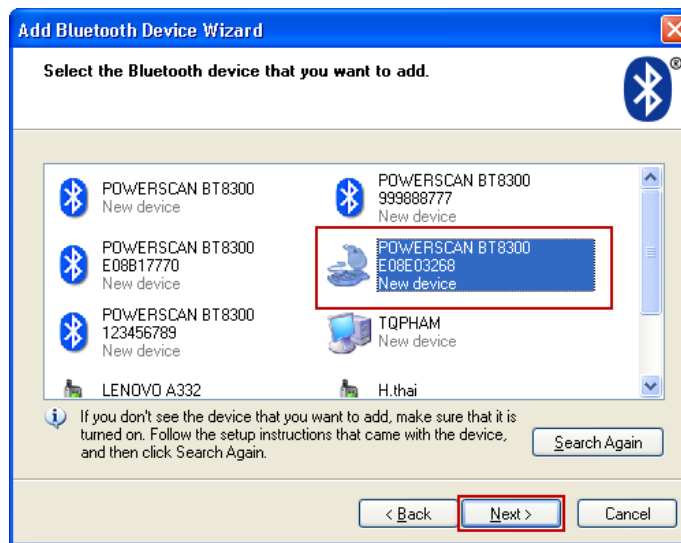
Add Bluetooth Device Wizard

Select the Bluetooth device that you want to add.

POWERSCAN BT8300
New device

POWERSCAN BT8300
999888777
New device

POWERSCAN BT8300
E08B17770
New device

POWERSCAN BT8300
E08E03268
New device

POWERSCAN BT8300
123456789
New device

TQPHAM
New device

LENOVO A332

H.thai

If you don't see the device that you want to add, make sure that it is turned on. Follow the setup instructions that came with the device, and then click Search Again.

Search Again

< Back

Next >

Cancel